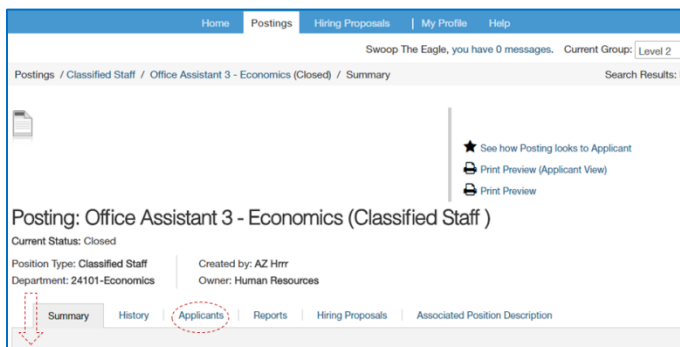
Home Postings Hiring Proposals | My Profile Help

Swoop The Eagle, you have 0 messages. Current Group: Level 2

Postings / Classified Staff / Office Assistant 3 - Economics (Closed) / Summary

Search Results:

See how Posting looks to Applicant

Print Preview (Applicant View)

Print Preview

Posting: Office Assistant 3 - Economics (Classified Staff )

Current Status: Closed

Position Type: Classified Staff
Department: 24101-Economics

Created by: AZ Hrrr
Owner: Human Resources

Summary History Applicants Reports Hiring Proposals Associated Position Description